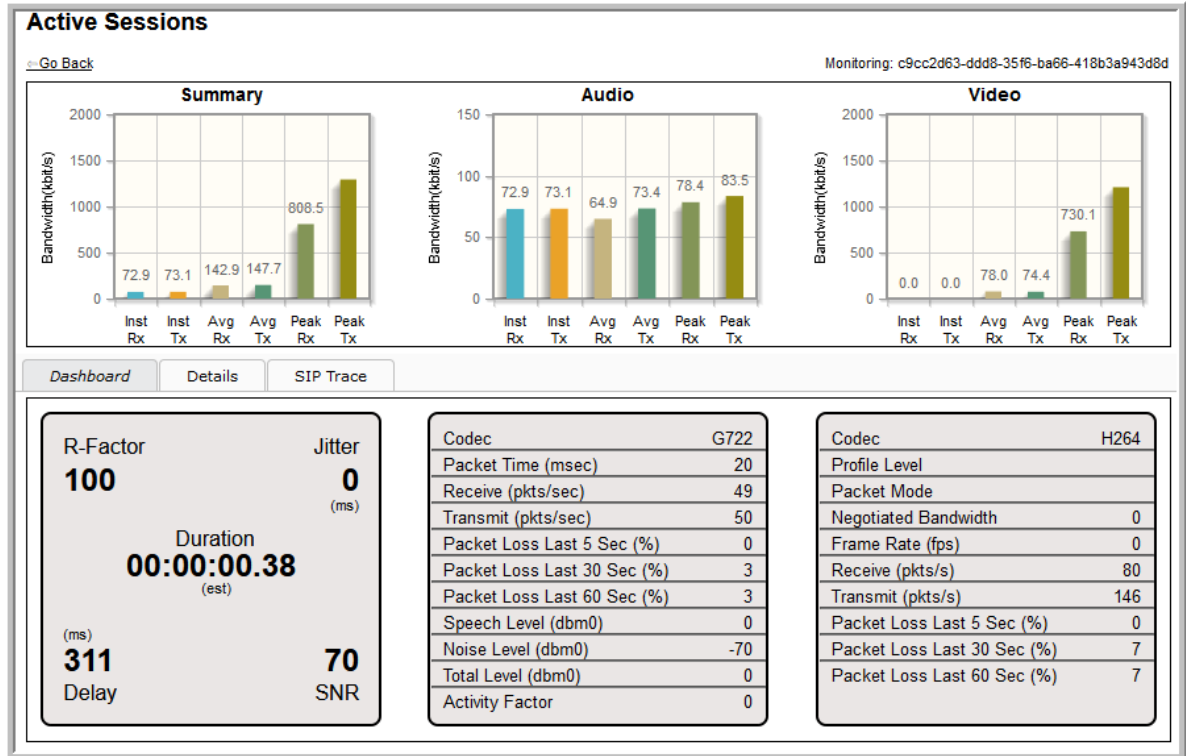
Active Sessions

⇐Go Back

Monitoring: c9cc2d63-ddd8-35f6-ba66-418b3a943d8d

Summary

Bandwidth(kbit/s)

2000
1500
1000
500
0

72.9 73.1 142.9 147.7 808.5

Inst Rx
Inst Tx
Avg Rx
Avg Tx
Peak Rx
Peak Tx

Audio

Bandwidth(kbit/s)

150
100
50
0

72.9 73.1 64.9 73.4 78.4 83.5

Inst Rx
Inst Tx
Avg Rx
Avg Tx
Peak Rx
Peak Tx

Video

Bandwidth(kbit/s)

2000
1500
1000
500
0

0.0 0.0 78.0 74.4 730.1

Inst Rx
Inst Tx
Avg Rx
Avg Tx
Peak Rx
Peak Tx

Dashboard | Details | SIP Trace

R-Factor
100

Jitter
0
(ms)

Duration
00:00:00.38
(est)

(ms)
311
Delay

70
SNR

| Codec | G722 |
|---|---|
| Packet Time (msec) | 20 |
| Receive (pkts/sec) | 49 |
| Transmit (pkts/sec) | 50 |
| Packet Loss Last 5 Sec (%) | 0 |
| Packet Loss Last 30 Sec (%) | 3 |
| Packet Loss Last 60 Sec (%) | 3 |
| Speech Level (dbm0) | 0 |
| Noise Level (dbm0) | -70 |
| Total Level (dbm0) | 0 |
| Activity Factor | 0 |

| Codec | H264 |
|---|---|
| Profile Level | |
| Packet Mode | |
| Negotiated Bandwidth | 0 |
| Frame Rate (fps) | 0 |
| Receive (pkts/s) | 80 |
| Transmit (pkts/s) | 146 |
| Packet Loss Last 5 Sec (%) | 0 |
| Packet Loss Last 30 Sec (%) | 7 |
| Packet Loss Last 60 Sec (%) | 7 |